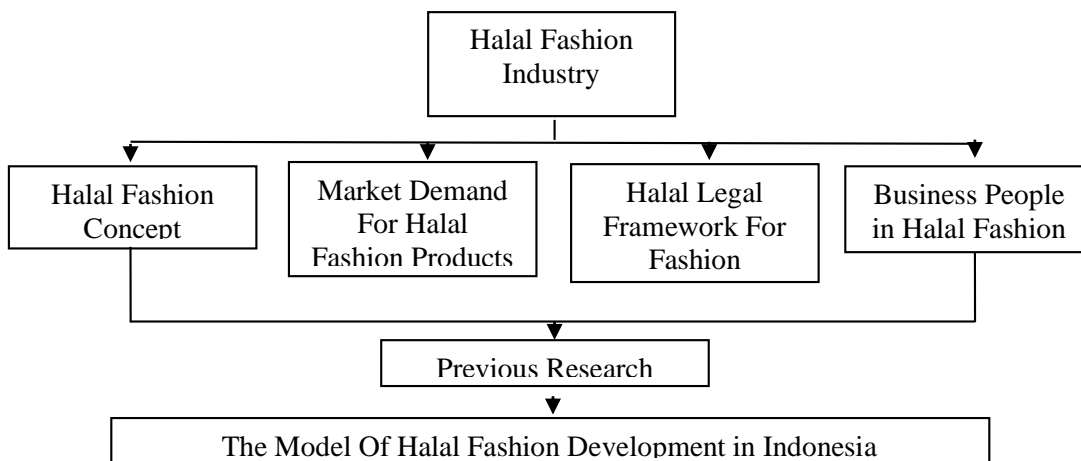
Halal Fashion Industry

Halal Fashion Concept

Market Demand For Halal Fashion Products

Halal Legal Framework For Fashion

Business People in Halal Fashion

Previous Research

The Model Of Halal Fashion Development in Indonesia